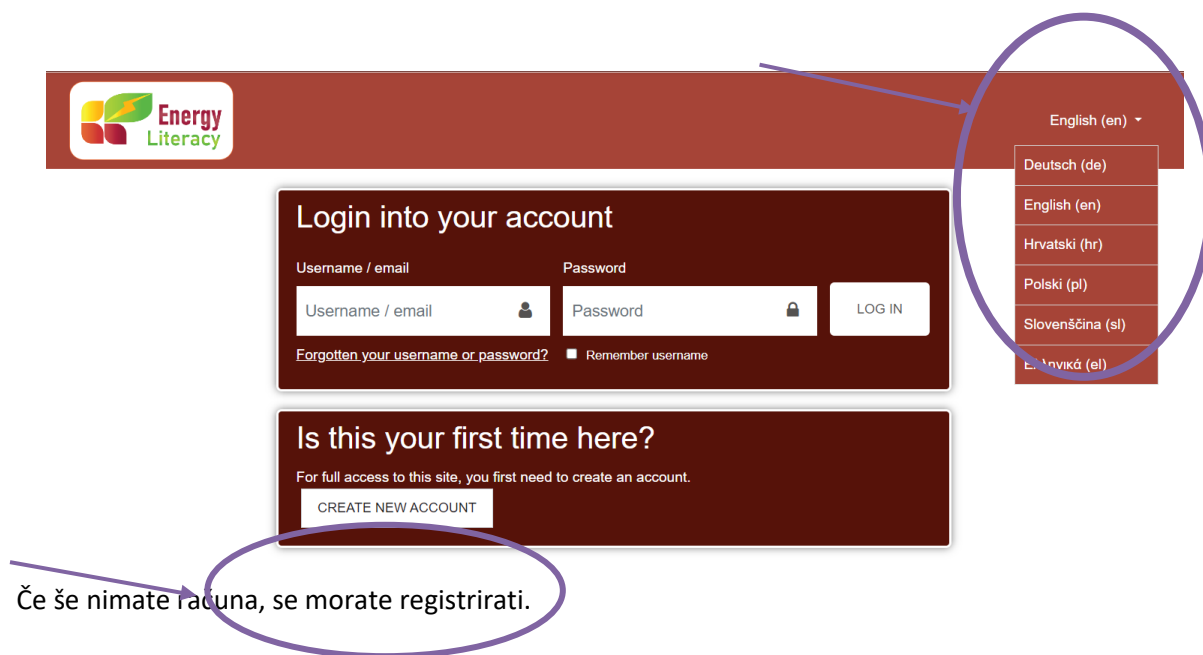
Energy Literacy

English (en)

Deutsch (de)
English (en)
Hrvatski (hr)
Polski (pl)
Slovenščina (sl)
E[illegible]ηνικά (el)

Login into your account

Username / email
Username / email
Password
Password
LOG IN
Forgotten your username or password?
Remember username

Is this your first time here?

For full access to this site, you first need to create an account.
CREATE NEW ACCOUNT

Če še nimate računa, se morate registrirati.